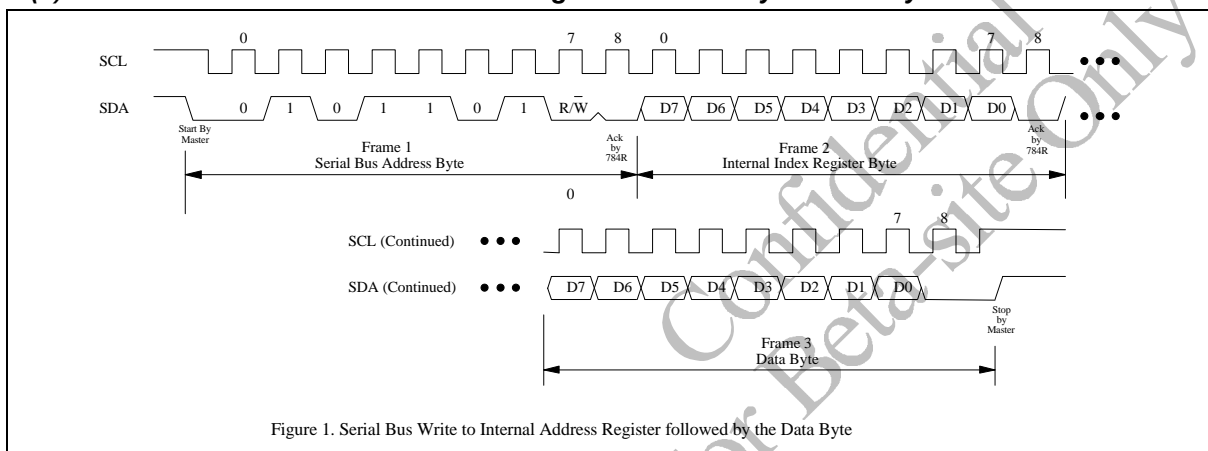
0 7 8 0 7 8

SCL

SDA 0 1 0 1 1 0 1 R/$\overline{W}$ D7 D6 D5 D4 D3 D2 D1 D0

Start By Master

Ack by 784R

Ack by 784R

Frame 1
Serial Bus Address Byte

Frame 2
Internal Index Register Byte

0 7 8

SCL (Continued)

SDA (Continued) D7 D6 D5 D4 D3 D2 D1 D0

Stop by Master

Frame 3
Data Byte

Figure 1. Serial Bus Write to Internal Address Register followed by the Data Byte

Confidential for Beta-site Only